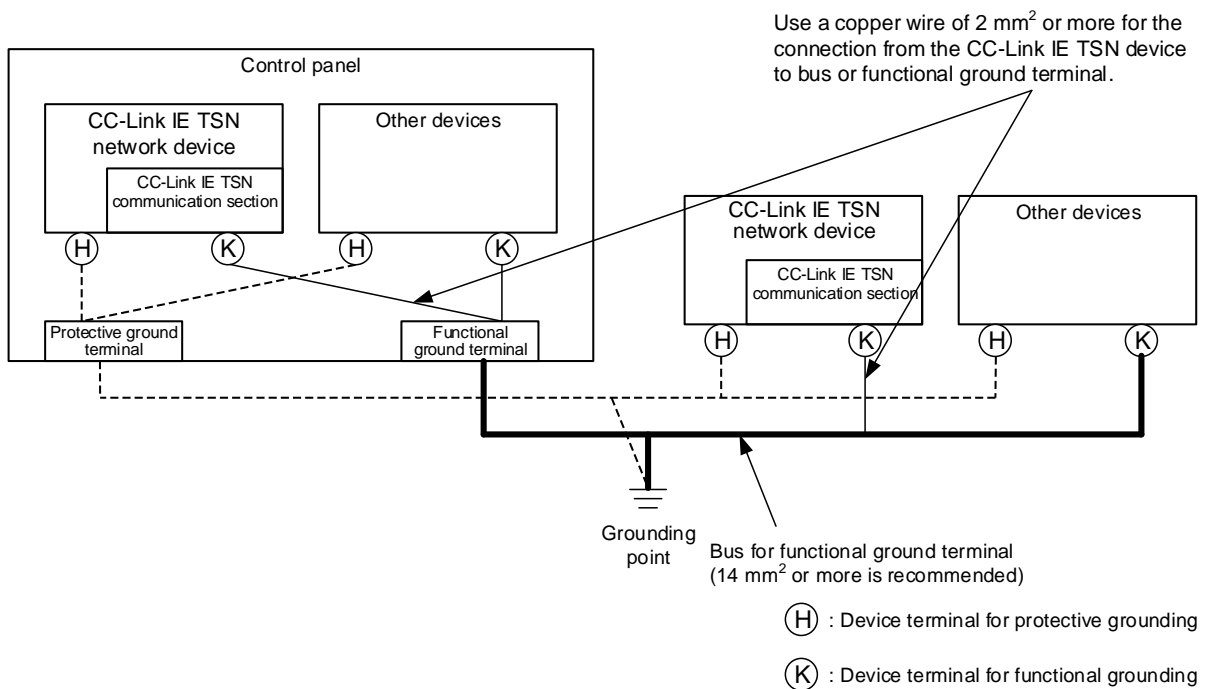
Use a copper wire of 2 $mm^2$ or more for the connection from the CC-Link IE TSN device to bus or functional ground terminal.

Control panel

CC-Link IE TSN network device

CC-Link IE TSN communication section

Other devices

H

K

H

K

Protective ground terminal

Functional ground terminal

CC-Link IE TSN network device

CC-Link IE TSN communication section

Other devices

H

K

H

K

Grounding point

Bus for functional ground terminal (14 $mm^2$ or more is recommended)

H : Device terminal for protective grounding

K : Device terminal for functional grounding